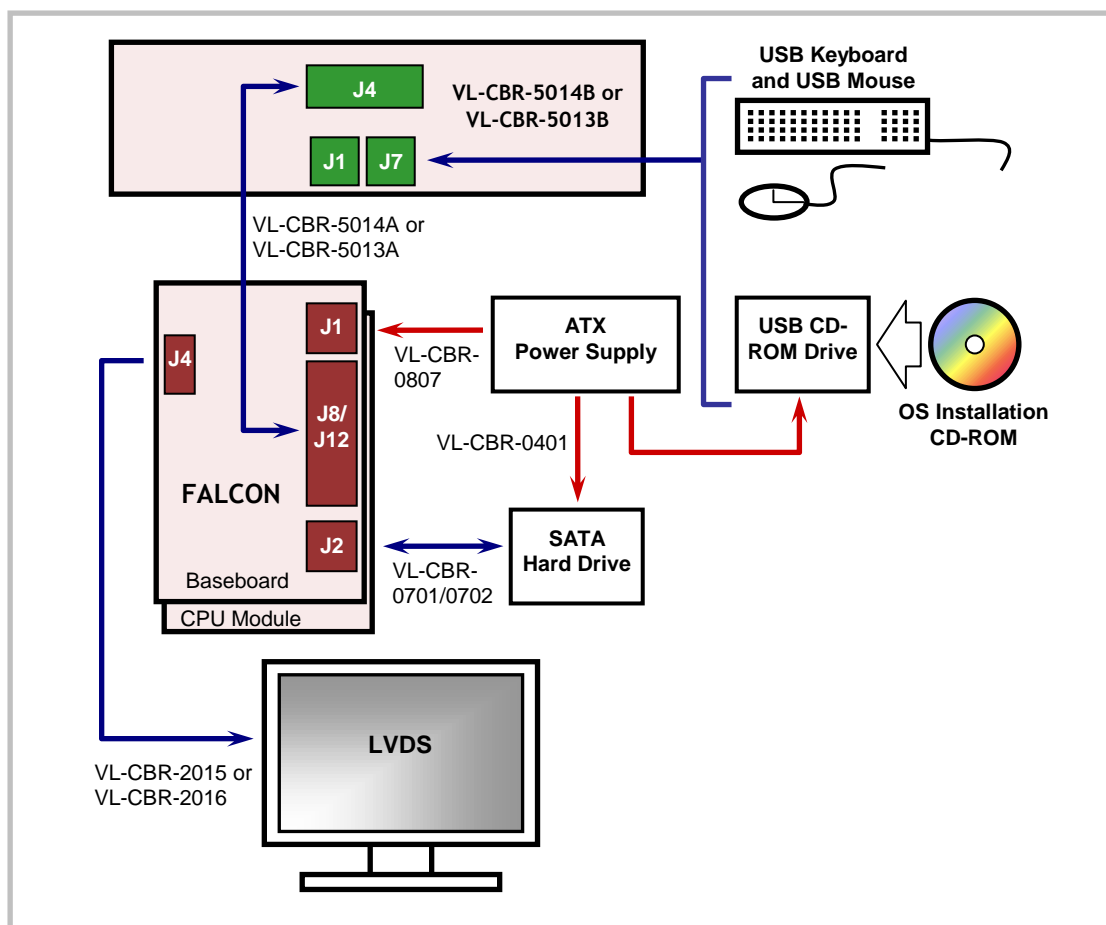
J4

VL-CBR-5014B or
VL-CBR-5013B

J1 J7

USB Keyboard
and USB Mouse

VL-CBR-5014A or
VL-CBR-5013A

J4

J1

VL-CBR-
0807

ATX
Power Supply

USB CD-
ROM Drive

OS Installation
CD-ROM

J8/
J12

VL-CBR-0401

FALCON

J2

VL-CBR-
0701/0702

SATA
Hard Drive

Baseboard

CPU Module

LVDS

VL-CBR-2015 or
VL-CBR-2016